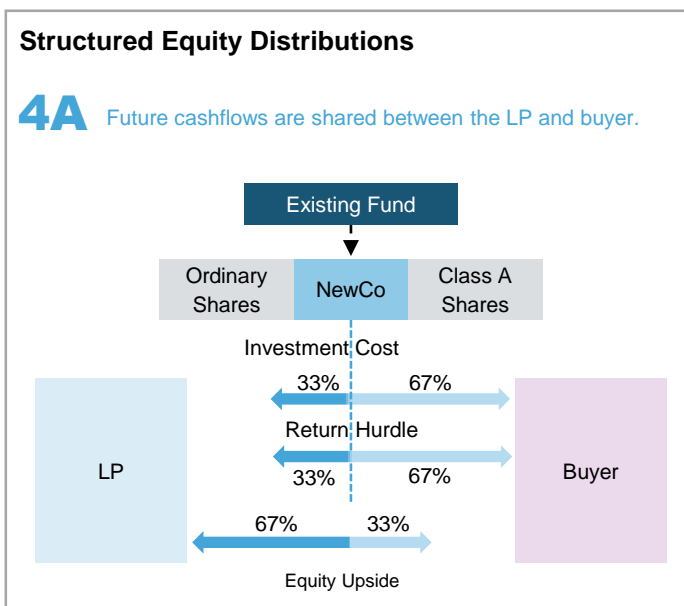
Structured Equity Distributions

4A Future cashflows are shared between the LP and buyer.

Existing Fund

Ordinary Shares

NewCo

Class A Shares

Investment Cost

33%

67%

Return Hurdle

33%

67%

LP

Buyer

67%

33%

Equity Upside